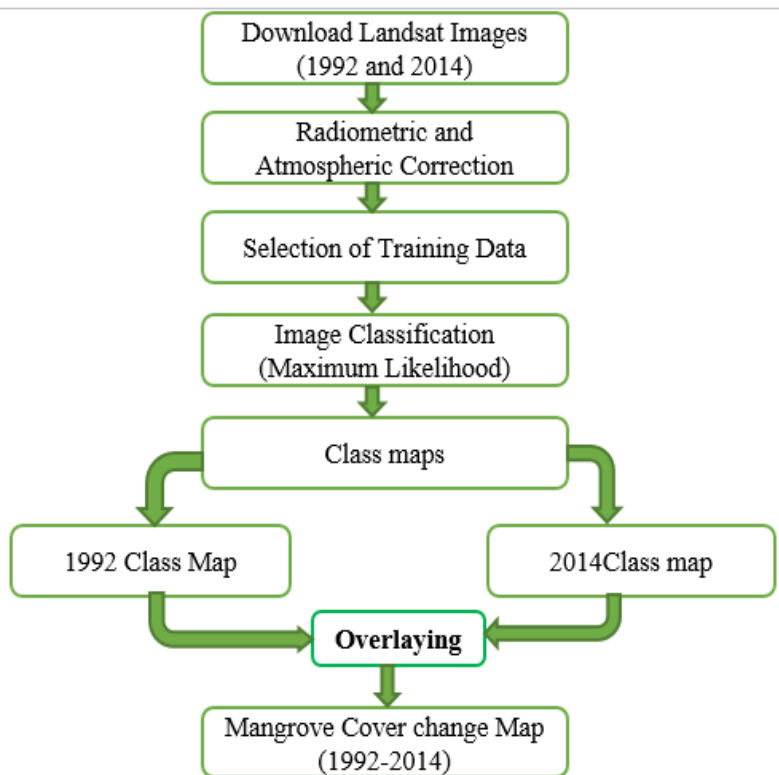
Download Landsat Images
(1992 and 2014)

Radiometric and
Atmospheric Correction

Selection of Training Data

Image Classification
(Maximum Likelihood)

Class maps

1992 Class Map

2014Class map

**Overlaying**

Mangrove Cover change Map
(1992-2014)